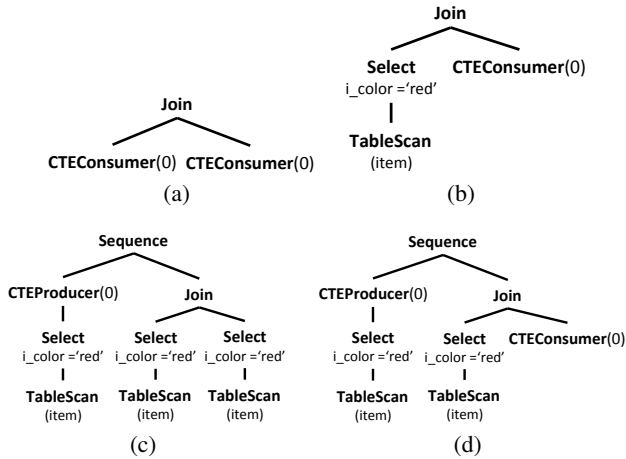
Join

CTEConsumer(0) CTEConsumer(0)

(a)

Join

Select
i_color ='red'

CTEConsumer(0)

TableScan
(item)

(b)

Sequence

CTEProducer(0)

Join

Select
i_color ='red'

Select
i_color ='red'

Select
i_color ='red'

TableScan
(item)

TableScan
(item)

TableScan
(item)

(c)

Sequence

CTEProducer(0)

Join

Select
i_color ='red'

Select
i_color ='red'

CTEConsumer(0)

TableScan
(item)

TableScan
(item)

(d)